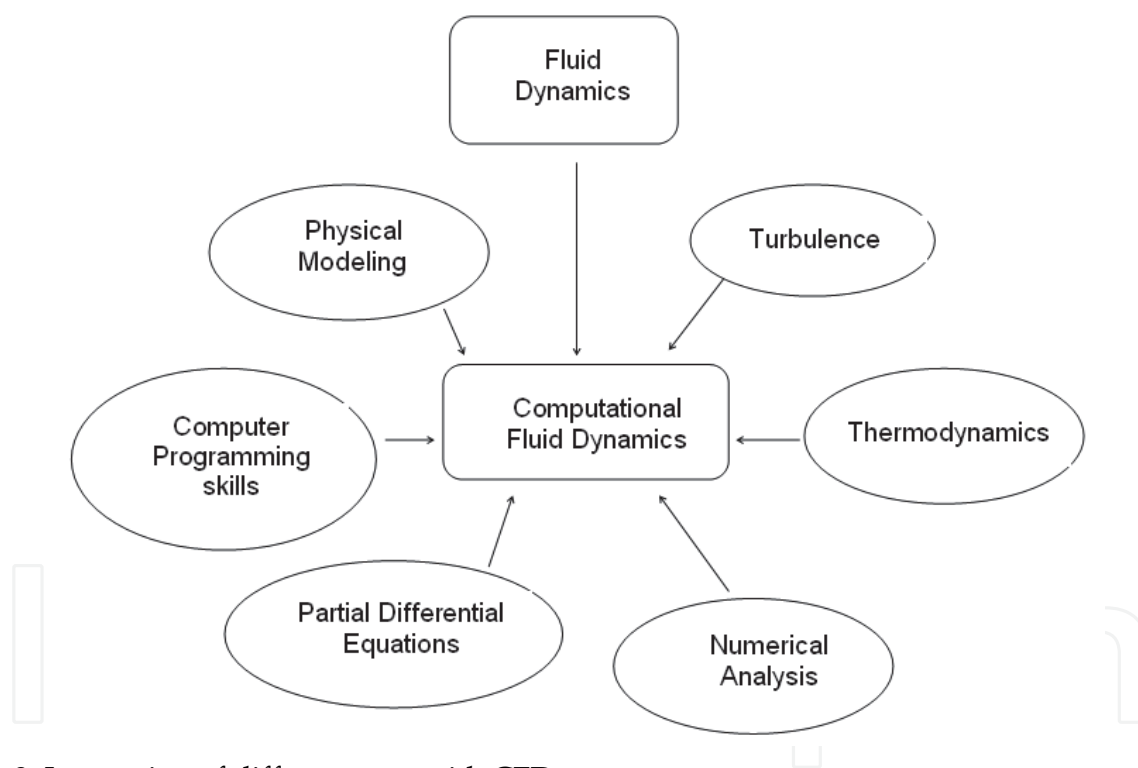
Fluid Dynamics

Physical Modeling

Turbulence

Computer Programming skills

Computational Fluid Dynamics

Thermodynamics

Partial Differential Equations

Numerical Analysis

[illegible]2. Interaction of different areas with CFD